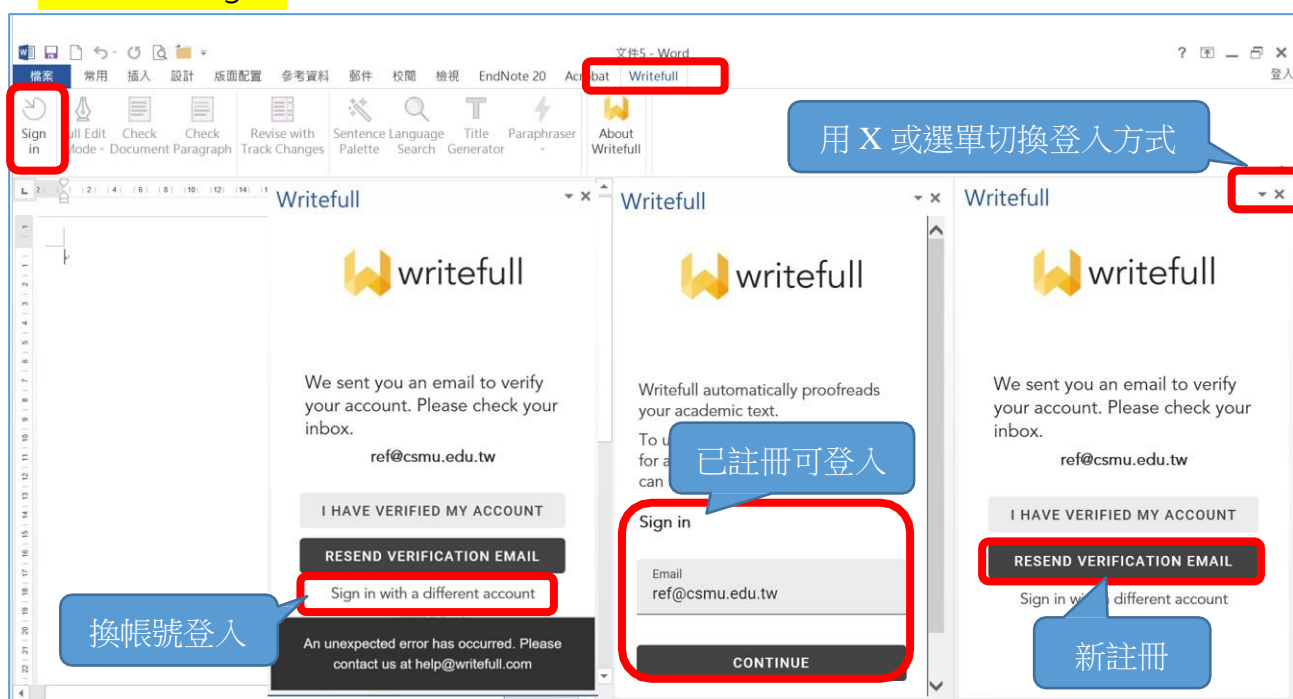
文件5 - Word

? 登入

檔案 常用 插入 設計 版面配置 參考資料 郵件 校閱 檢視 EndNote 20 Acrobat Writefull

Sign in | Full Edit Mode | Check Document | Check Paragraph | Revise with Track Changes | Sentence Palette | Language Search | Title Generator | Paraphraser | About Writefull

用 X 或選單切換登入方式

Writefull

writefull

We sent you an email to verify your account. Please check your inbox.

ref@csmu.edu.tw

I HAVE VERIFIED MY ACCOUNT

RESEND VERIFICATION EMAIL

Sign in with a different account

換帳號登入

An unexpected error has occurred. Please contact us at help@writefull.com

Writefull

writefull

Writefull automatically proofreads your academic text.

To u
for a
can

已註冊可登入

Sign in

Email
ref@csmu.edu.tw

CONTINUE

Writefull

writefull

We sent you an email to verify your account. Please check your inbox.

ref@csmu.edu.tw

I HAVE VERIFIED MY ACCOUNT

RESEND VERIFICATION EMAIL

Sign in wi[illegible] different account

新註冊